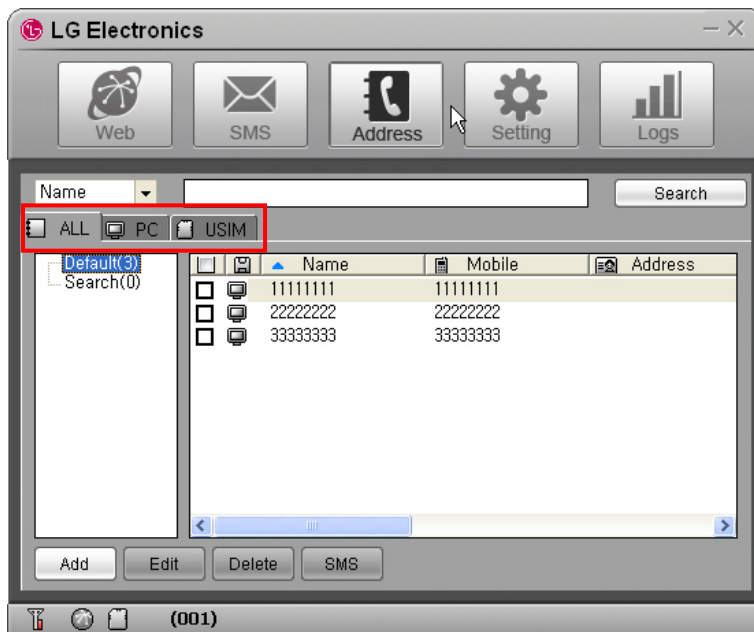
LG Electronics
— X

Web
SMS
Address
Setting
Logs

Name
Search

ALL
PC
USIM

Default(3)
Search(0)

| | | Name | Mobile | Address |
|---|---|---|---|---|
| | | 11111111 | 11111111 | |
| | | 22222222 | 22222222 | |
| | | 33333333 | 33333333 | |

Add
Edit
Delete
SMS

(001)